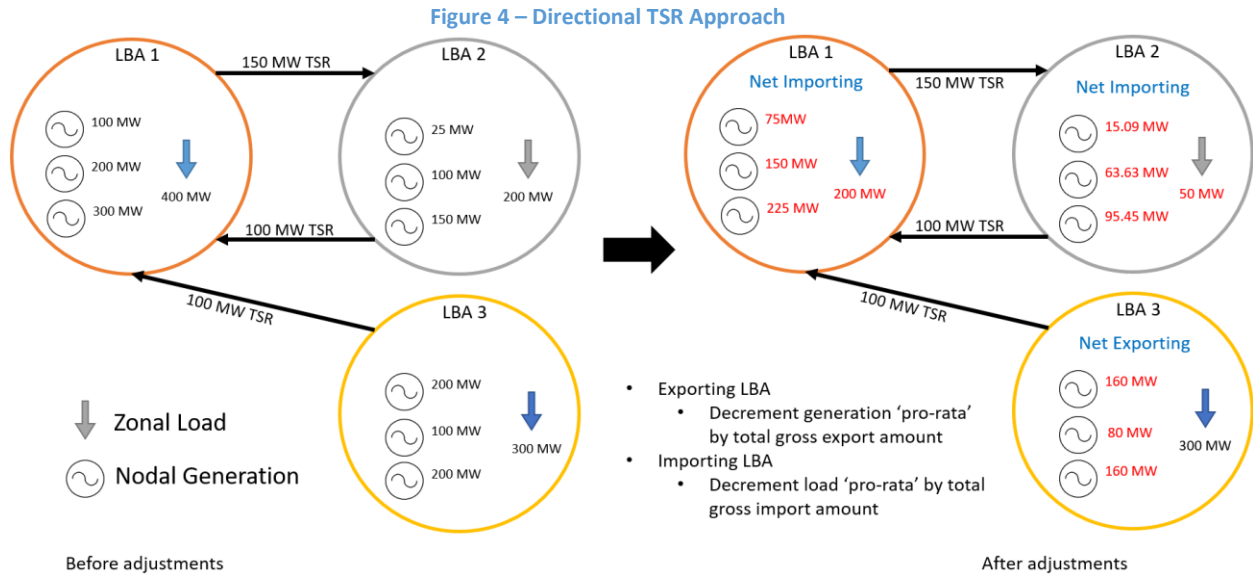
Figure 4 – Directional TSR Approach

LBA 1

100 MW

200 MW

300 MW

400 MW

150 MW TSR

LBA 2

25 MW

100 MW

150 MW

200 MW

100 MW TSR

100 MW TSR

LBA 3

200 MW

100 MW

200 MW

300 MW

Zonal Load

Nodal Generation

Before adjustments

LBA 1

Net Importing

75MW

150 MW

225 MW

200 MW

150 MW TSR

LBA 2

Net Importing

15.09 MW

63.63 MW

95.45 MW

50 MW

100 MW TSR

100 MW TSR

LBA 3

Net Exporting

160 MW

80 MW

160 MW

300 MW

• Exporting LBA
  • Decrement generation 'pro-rata' by total gross export amount
• Importing LBA
  • Decrement load 'pro-rata' by total gross import amount

After adjustments